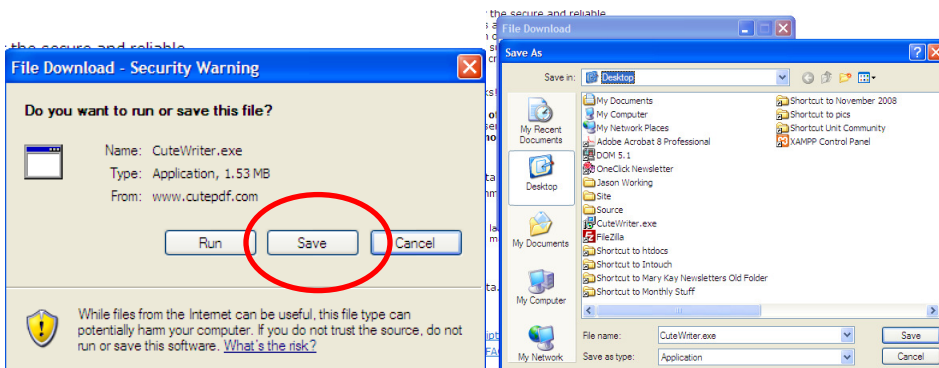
the secure and reliable

File Download - Security Warning

Do you want to run or save this file?

Name: CuteWriter.exe
Type: Application, 1.53 MB
From: www.cutepdf.com

Run
Save
Cancel

While files from the Internet can be useful, this file type can potentially harm your computer. If you do not trust the source, do not run or save this software. What's the risk?

the secure and reliable

File Download

Save As

Save in: Desktop

My Recent Documents
Desktop
My Documents
My Computer
My Network

My Documents
My Computer
My Network Places
Adobe Acrobat 8 Professional
DOM 5.1
OneClick Newsletter
Jason Working
Site
Source
CuteWriter.exe
FileZilla
Shortcut to htdocs
Shortcut to Intouch
Shortcut to Mary Kay Newsletters Old Folder
Shortcut to Monthly Stuff
Shortcut to November 2008
Shortcut to pics
Shortcut Unit Community
XAMPP Control Panel

File name: CuteWriter.exe
Save as type: Application

Save
Cancel